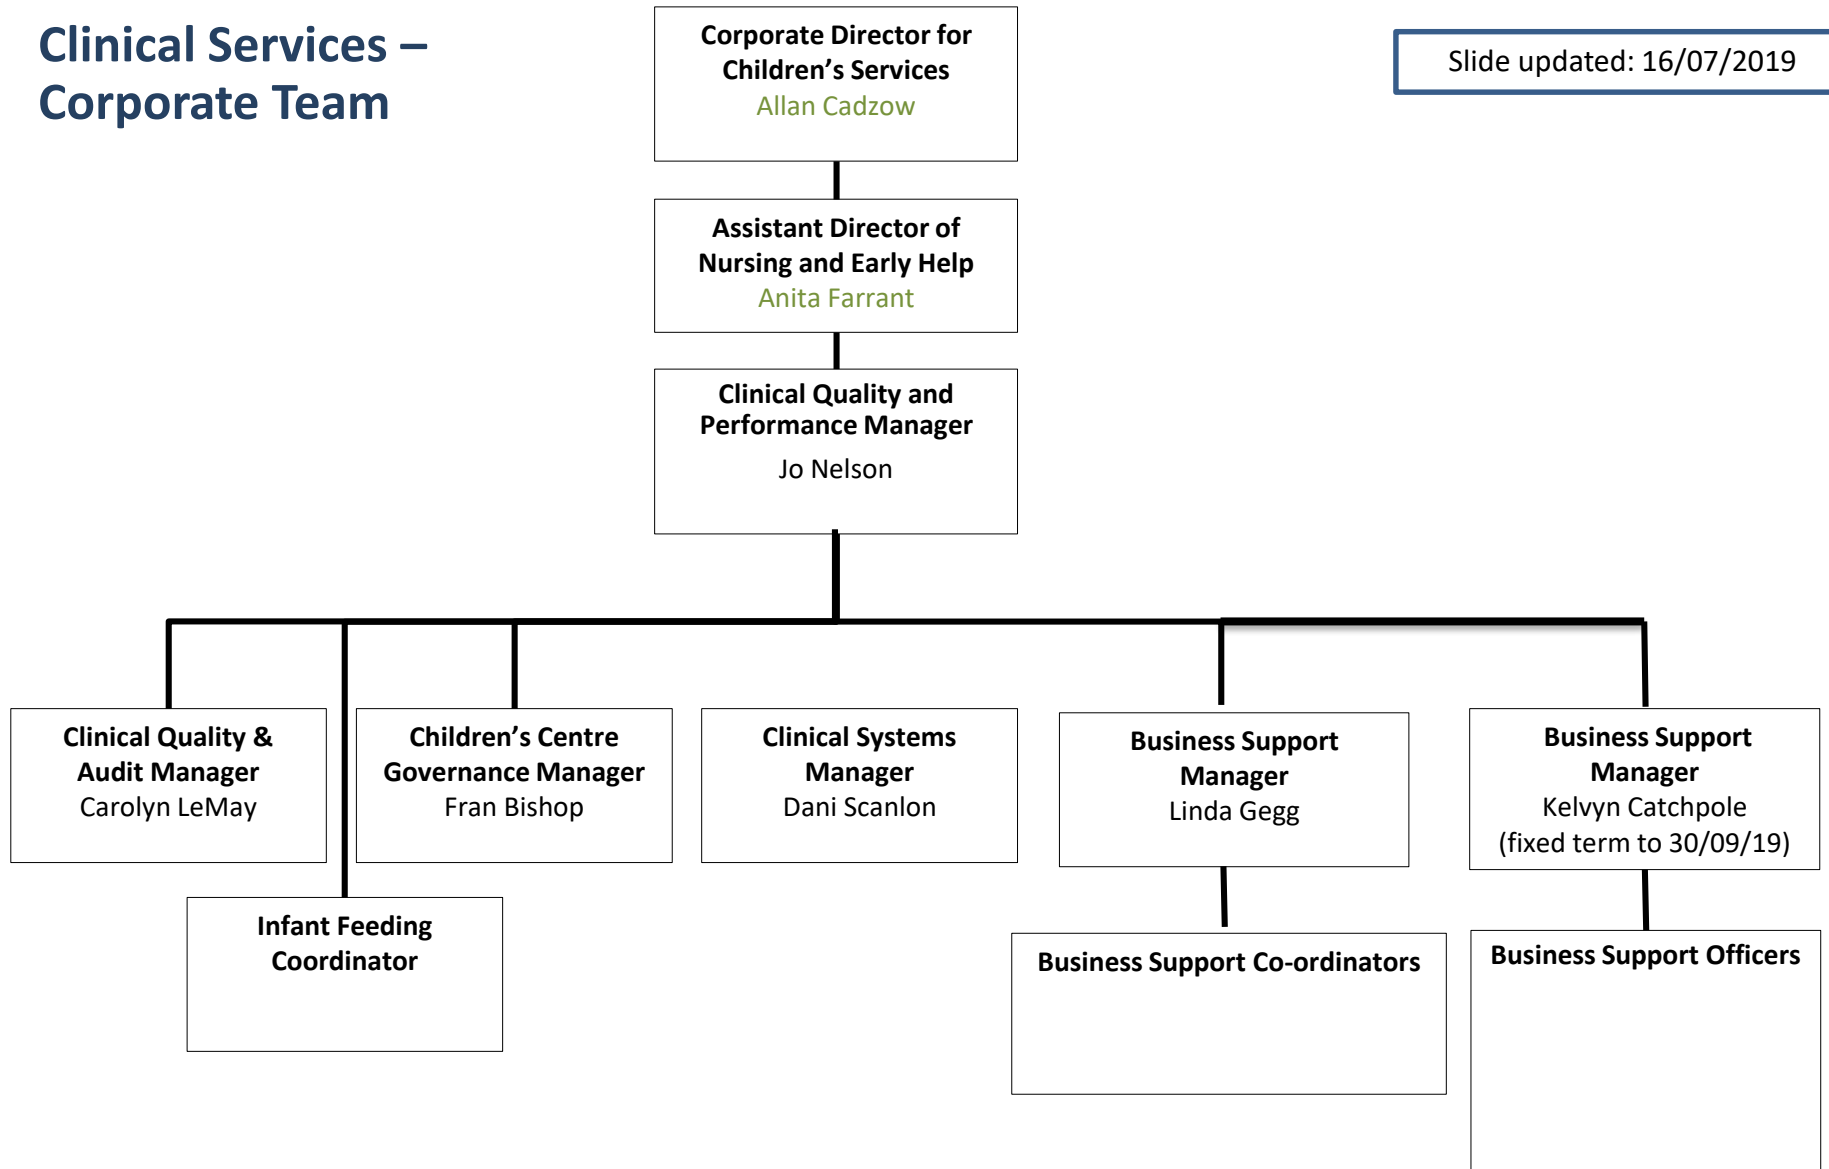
Clinical Services – Corporate Team

Corporate Director for Children's Services
Allan Cadzow

Slide updated: 16/07/2019

Assistant Director of Nursing and Early Help
Anita Farrant

Clinical Quality and Performance Manager
Jo Nelson

Clinical Quality & Audit Manager
Carolyn LeMay

Children's Centre Governance Manager
Fran Bishop

Clinical Systems Manager
Dani Scanlon

Business Support Manager
Linda Gegg

Business Support Manager
Kelvyn Catchpole
(fixed term to 30/09/19)

Infant Feeding Coordinator

Business Support Co-ordinators

Business Support Officers